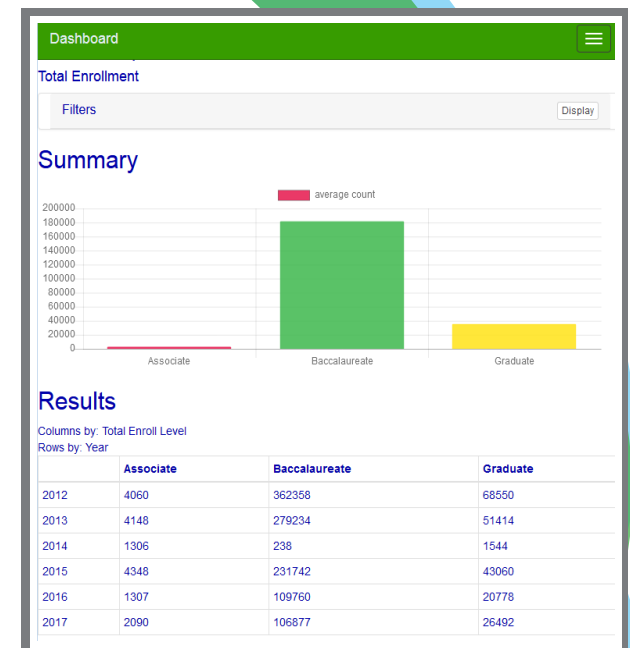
Dashboard

Total Enrollment

Filters

Display

Summary

average count

200000
180000
160000
140000
120000
100000
80000
60000
40000
20000
0

Associate
Baccalaureate
Graduate

Results

Columns by: Total Enroll Level
Rows by: Year

| | Associate | Baccalaureate | Graduate |
|---|---|---|---|
| 2012 | 4060 | 362358 | 68550 |
| 2013 | 4148 | 279234 | 51414 |
| 2014 | 1306 | 238 | 1544 |
| 2015 | 4348 | 231742 | 43060 |
| 2016 | 1307 | 109760 | 20778 |
| 2017 | 2090 | 106877 | 26492 |